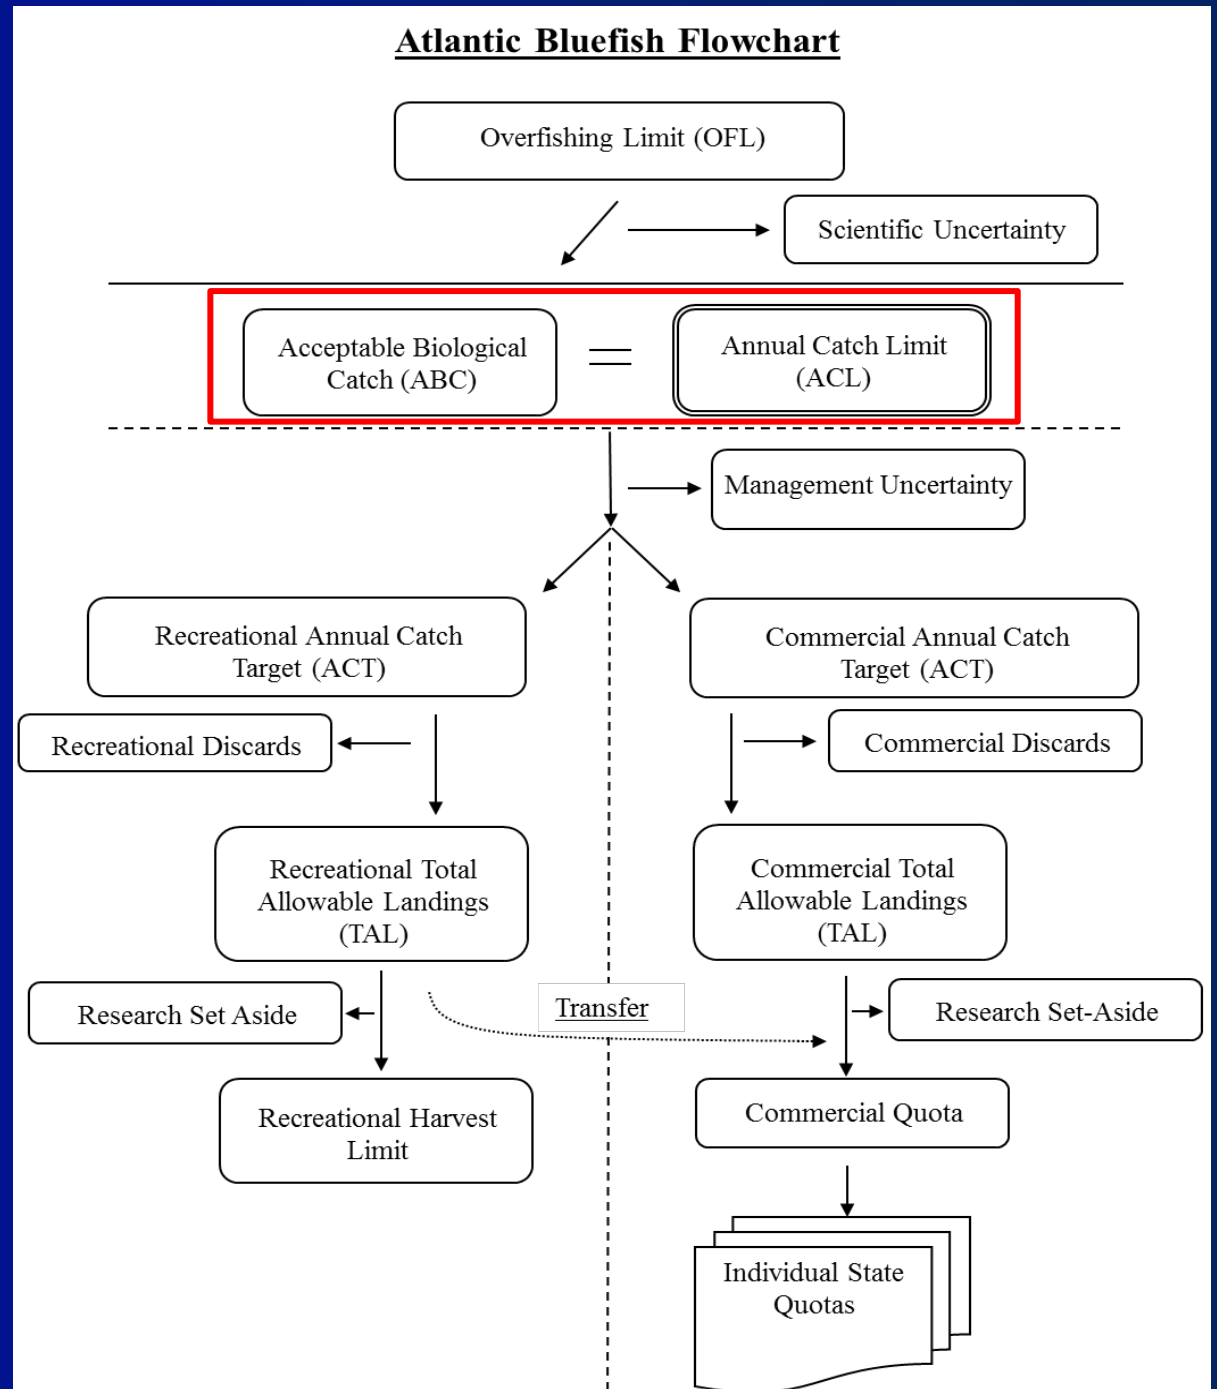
Atlantic Bluefish Flowchart

Overfishing Limit (OFL)

Scientific Uncertainty

Acceptable Biological Catch (ABC)

=

Annual Catch Limit (ACL)

Management Uncertainty

Recreational Annual Catch Target (ACT)

Commercial Annual Catch Target (ACT)

Recreational Discards

Commercial Discards

Recreational Total Allowable Landings (TAL)

Commercial Total Allowable Landings (TAL)

Research Set Aside

Transfer

Research Set-Aside

Recreational Harvest Limit

Commercial Quota

Individual State Quotas